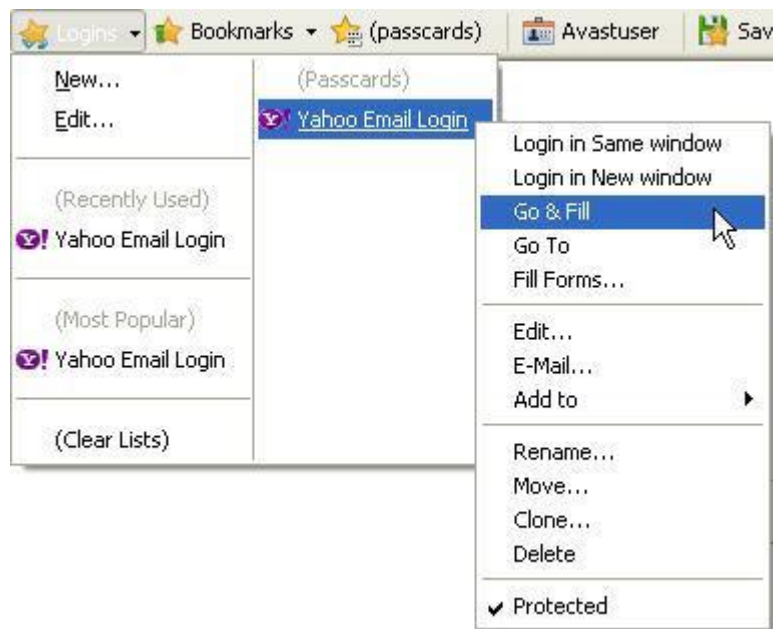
Logins Bookmarks (passcards) Avastuser Sav

New...
Edit...

(Recently Used)
Yahoo Email Login

(Most Popular)
Yahoo Email Login

(Clear Lists)

(Passcards)
Yahoo Email Login

Login in Same window
Login in New window
Go & Fill
Go To
Fill Forms...

Edit...
E-Mail...
Add to

Rename...
Move...
Clone...
Delete

Protected